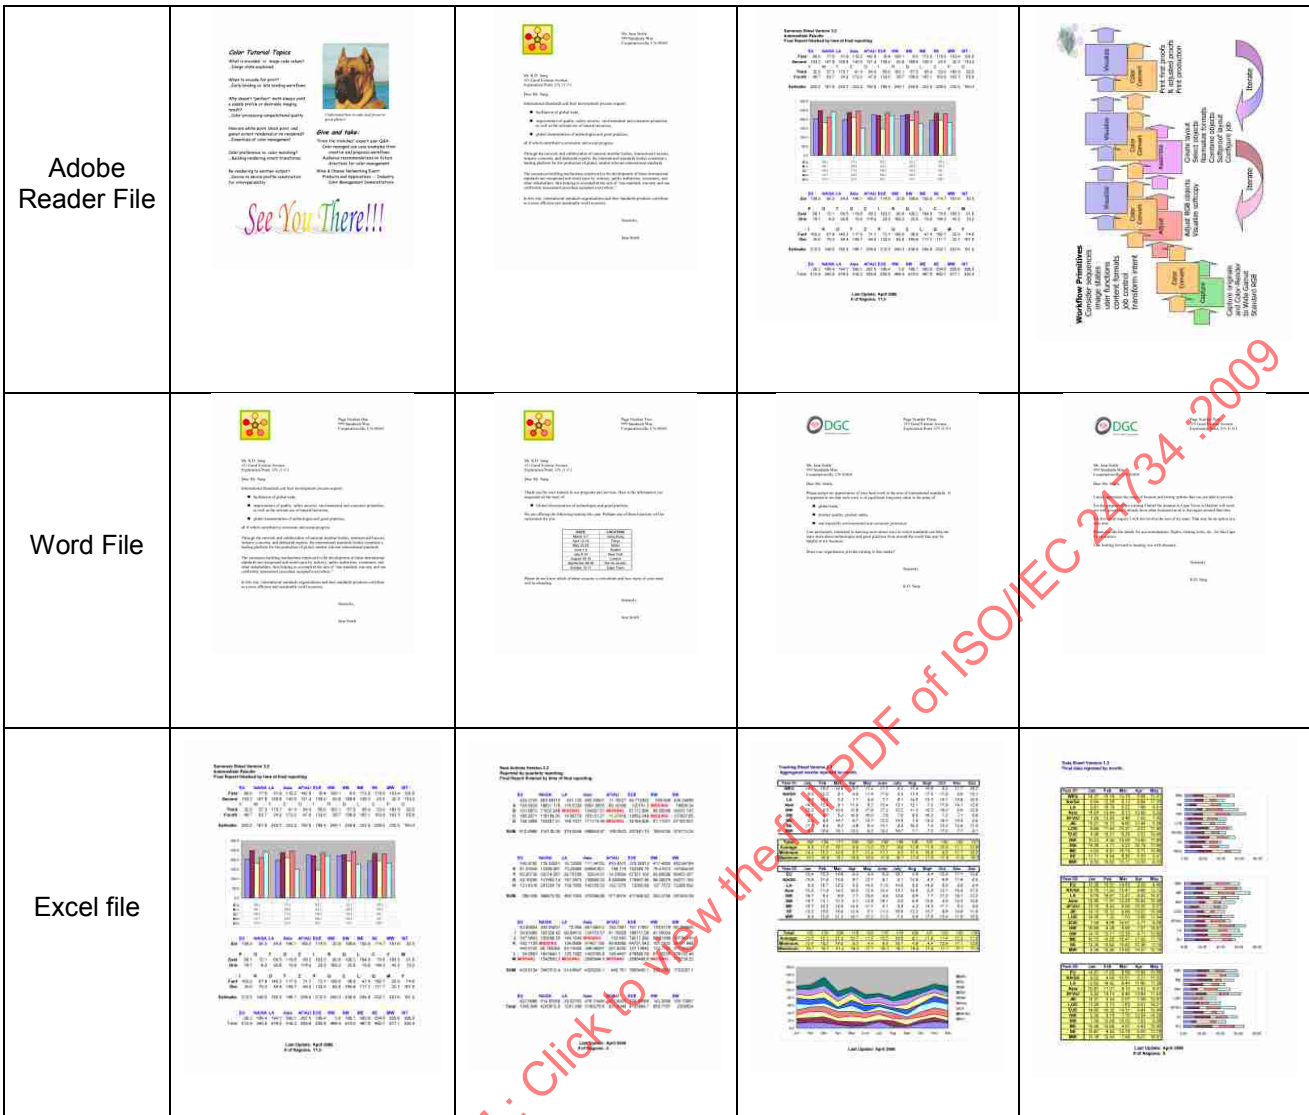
| | | | | |
|---|---|---|---|---|
| Adobe Reader File | Color Tutorial Topics<br>Give and take:<br>See You There!!! | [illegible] | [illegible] | Workflow Primitives<br>Iterate<br>Iterate |
| Word File | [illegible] | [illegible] | DGC | DGC |
| Excel file | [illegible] | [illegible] | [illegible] | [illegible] |

STANDARDSISO.COM : Click to view the full PDF of ISO/IEC 24734:2009